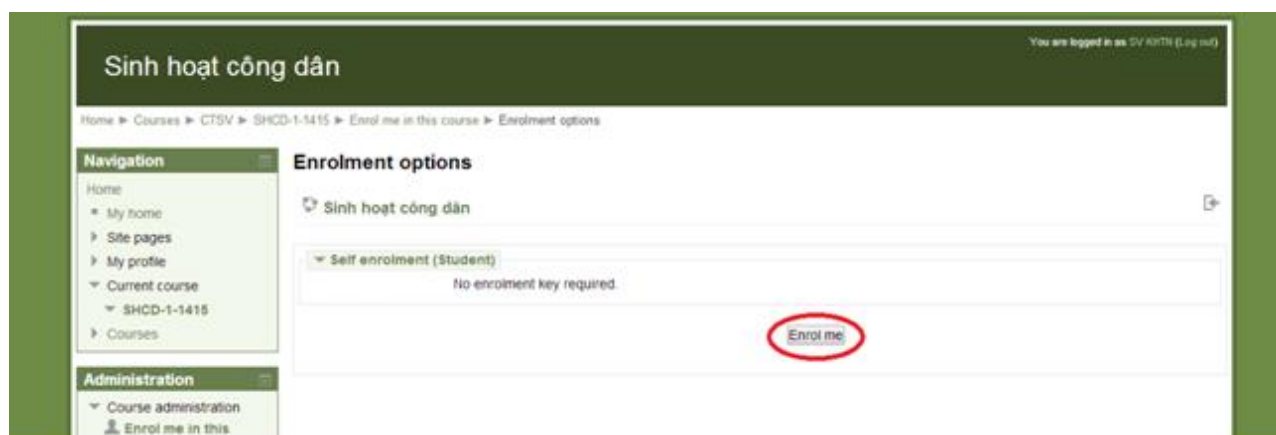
Sinh hoạt công dân

You are logged in as SV KHTN (Log out)

Home ► Courses ► CTSV ► SHCD-1-1415 ► Enrol me in this course ► Enrolment options

Navigation

Home
My home
Site pages
My profile
Current course
SHCD-1-1415
Courses

Administration

Course administration
Enrol me in this

Enrolment options

Sinh hoạt công dân

Self enrolment (Student)

No enrolment key required.

Enrol me